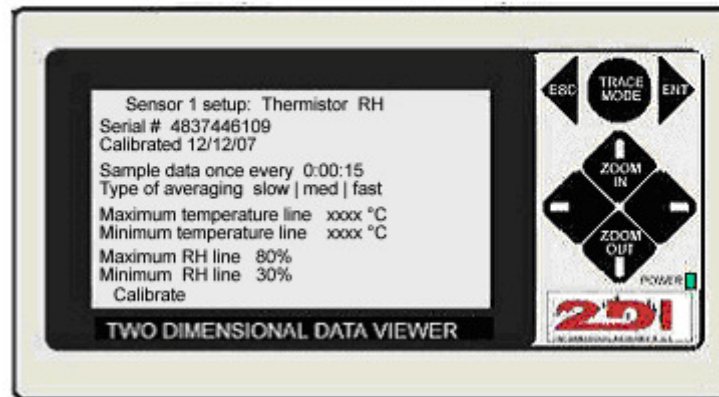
Sensor 1 setup: Thermistor RH
Serial # 4837446109
Calibrated 12/12/07

Sample data once every 0:00:15
Type of averaging slow | med | fast

Maximum temperature line xxxx °C
Minimum temperature line xxxx °C

Maximum RH line 80%
Minimum RH line 30%
Calibrate

TWO DIMENSIONAL DATA VIEWER

ESC
TRACE MODE
ENT
ZOOM IN
ZOOM OUT
POWER
2DI
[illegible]